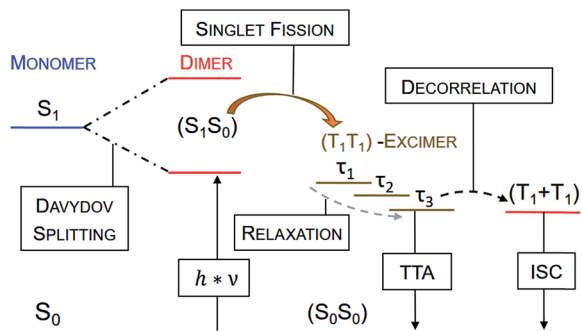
SINGLET FISSION

MONOMER

DIMER

$S_1$

$(S_1S_0)$

DECORRELATION

$(T_1T_1)$ -EXCIMER

$\tau_1$

$\tau_2$

$\tau_3$

$(T_1+T_1)$

DAVYDOV SPLITTING

RELAXATION

$h * \nu$

TTA

ISC

$S_0$

$(S_0S_0)$